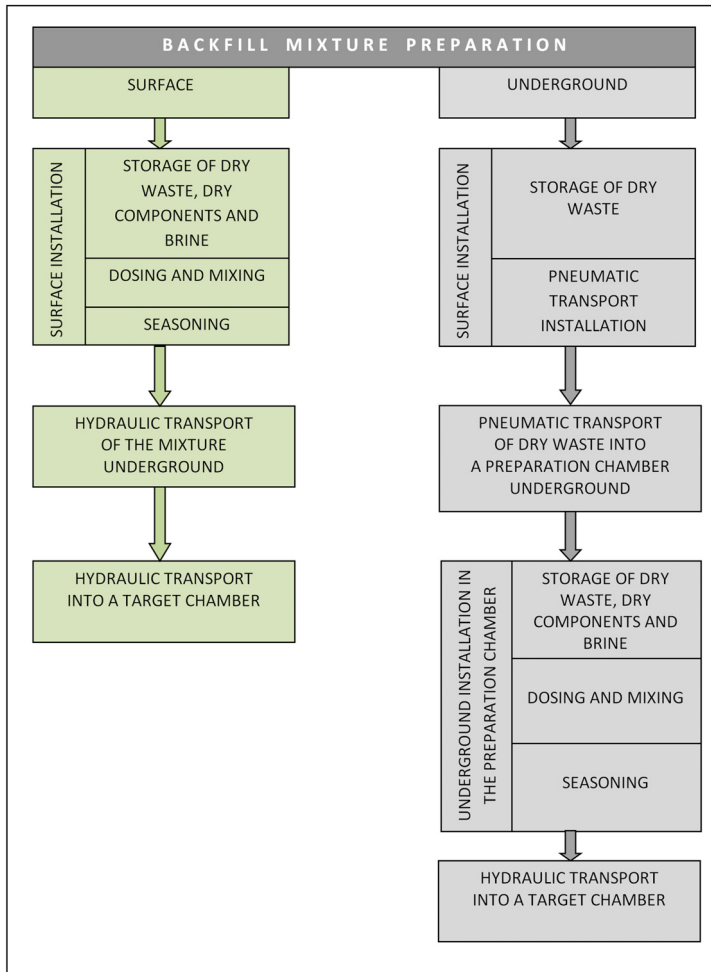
BACKFILL MIXTURE PREPARATION

SURFACE

SURFACE INSTALLATION

STORAGE OF DRY WASTE, DRY COMPONENTS AND BRINE

DOSING AND MIXING

SEASONING

HYDRAULIC TRANSPORT OF THE MIXTURE UNDERGROUND

HYDRAULIC TRANSPORT INTO A TARGET CHAMBER

UNDERGROUND

SURFACE INSTALLATION

STORAGE OF DRY WASTE

PNEUMATIC TRANSPORT INSTALLATION

PNEUMATIC TRANSPORT OF DRY WASTE INTO A PREPARATION CHAMBER UNDERGROUND

UNDERGROUND INSTALLATION IN THE PREPARATION CHAMBER

STORAGE OF DRY WASTE, DRY COMPONENTS AND BRINE

DOSING AND MIXING

SEASONING

HYDRAULIC TRANSPORT INTO A TARGET CHAMBER